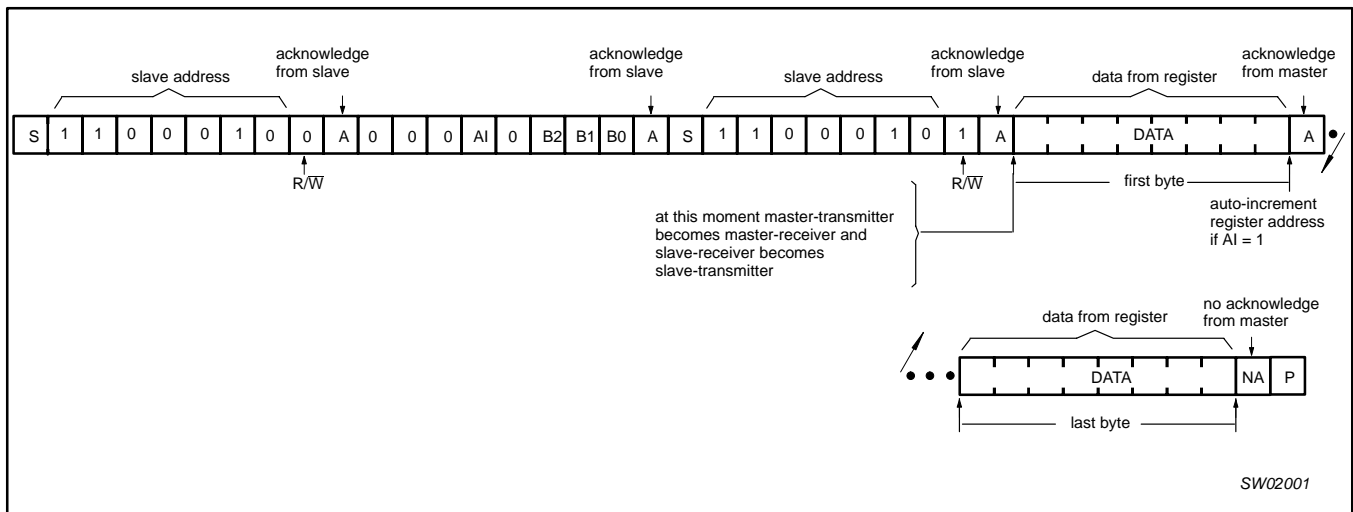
slave address

acknowledge from slave

acknowledge from slave

slave address

acknowledge from slave

data from register

acknowledge from master

| S | 1 | 1 | 0 | 0 | 0 | 1 | 0 | 0 | A | 0 | 0 | 0 | AI | 0 | B2 | B1 | B0 | A | S | 1 | 1 | 0 | 0 | 0 | 1 | 0 | 1 | A | DATA | A |
|---|---|---|---|---|---|---|---|---|---|---|---|---|---|---|---|---|---|---|---|---|---|---|---|---|---|---|---|---|---|---|

R/$\overline{W}$

R/$\overline{W}$

first byte

at this moment master-transmitter becomes master-receiver and slave-receiver becomes slave-transmitter

auto-increment register address if AI = 1

data from register

no acknowledge from master

| DATA | NA | P |
|---|---|---|

last byte

SW02001